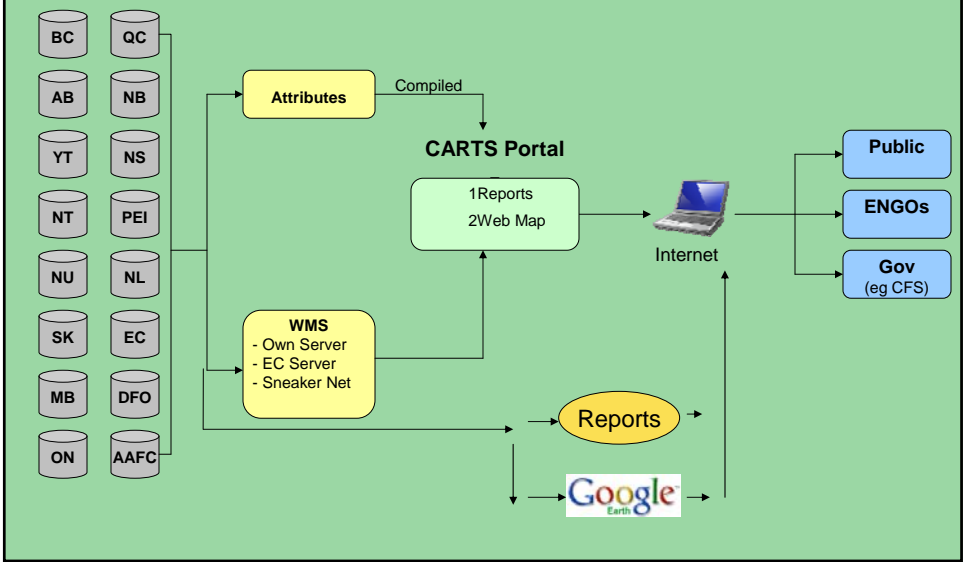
BC
QC
AB
NB
YT
NS
NT
PEI
NU
NL
SK
EC
MB
DFO
ON
AAFC

Attributes

Compiled

CARTS Portal

1Reports
2Web Map

Internet

Public

ENGOs

Gov
(eg CFS)

WMS
- Own Server
- EC Server
- Sneaker Net

Reports

Google
Earth